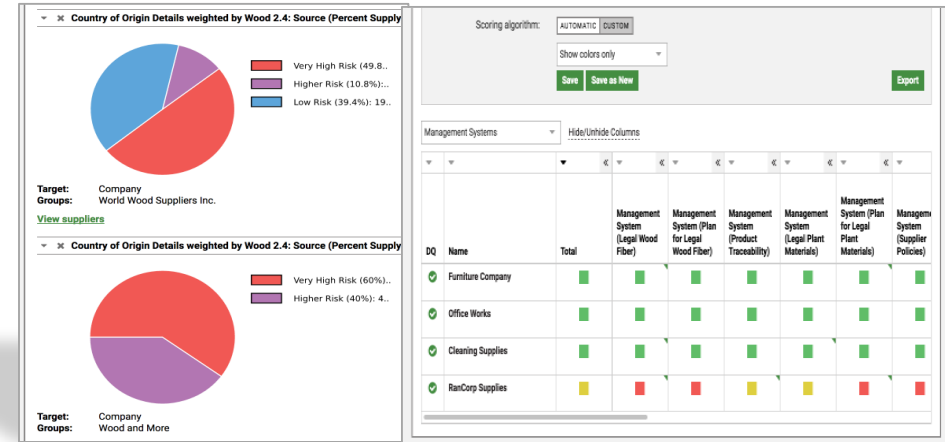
▼ ✖ Country of Origin Details weighted by Wood 2.4: Source (Percent Supply

Very High Risk (49.8..
Higher Risk (10.8%):..
Low Risk (39.4%): 19..

Target: Company
Groups: World Wood Suppliers Inc.

View suppliers

▼ ✖ Country of Origin Details weighted by Wood 2.4: Source (Percent Supply

Very High Risk (60%)..
Higher Risk (40%): 4..

Target: Company
Groups: Wood and More

Scoring algorithm: AUTOMATIC CUSTOM

Show colors only

Save Save as New

Export

Management Systems Hide/Unhide Columns

| DQ | Name | Total | Management System (Legal Wood Fiber) | Management System (Plan for Legal Wood Fiber) | Management System (Product Traceability) | Management System (Legal Plant Materials) | Management System (Plan for Legal Plant Materials) | Manageme System (Supplier Policies) |
|---|---|---|---|---|---|---|---|---|
| ✔ | Furniture Company | | | | | | | |
| ✔ | Office Works | | | | | | | |
| ✔ | Cleaning Supplies | | | | | | | |
| ✔ | RanCorp Supplies | | | | | | | |